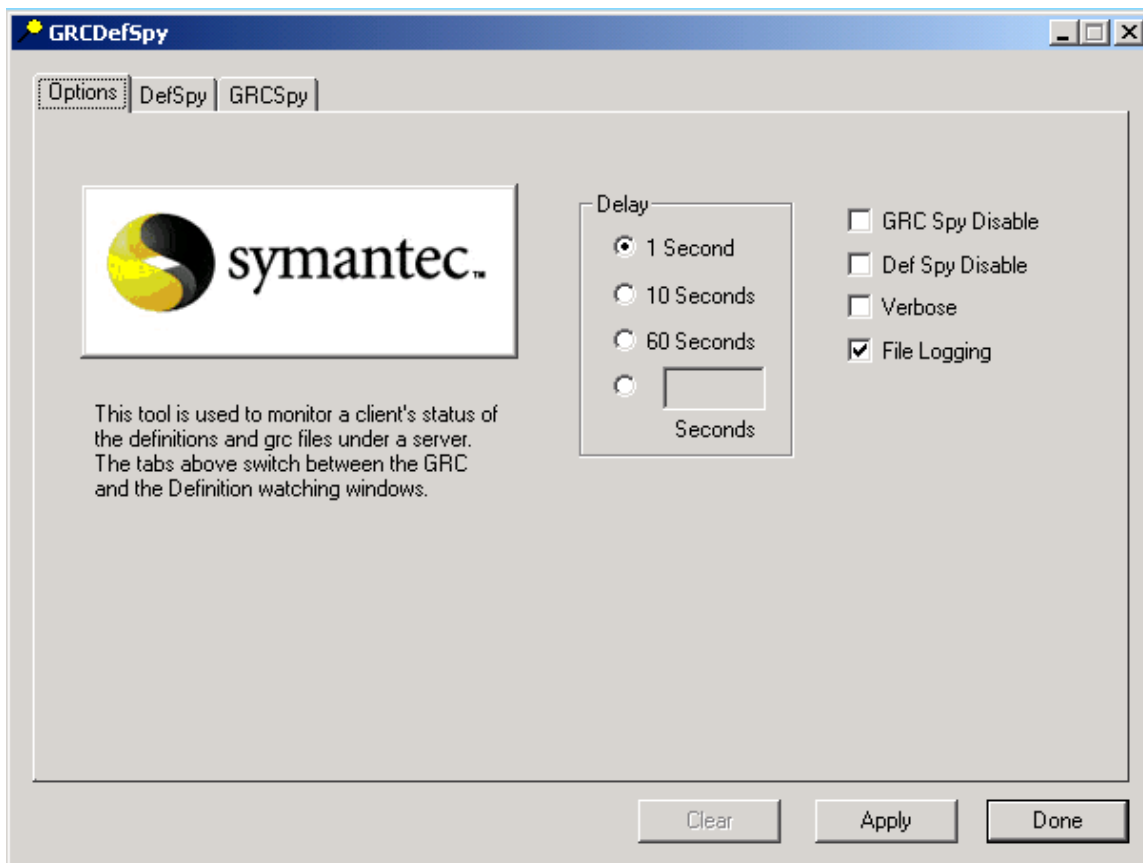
GRCDefSpy

Options | DefSpy | GRCSpy

symantec.

This tool is used to monitor a client's status of the definitions and grc files under a server. The tabs above switch between the GRC and the Definition watching windows.

Delay
1 Second
10 Seconds
60 Seconds
Seconds

GRC Spy Disable
Def Spy Disable
Verbose
File Logging

Clear
Apply
Done